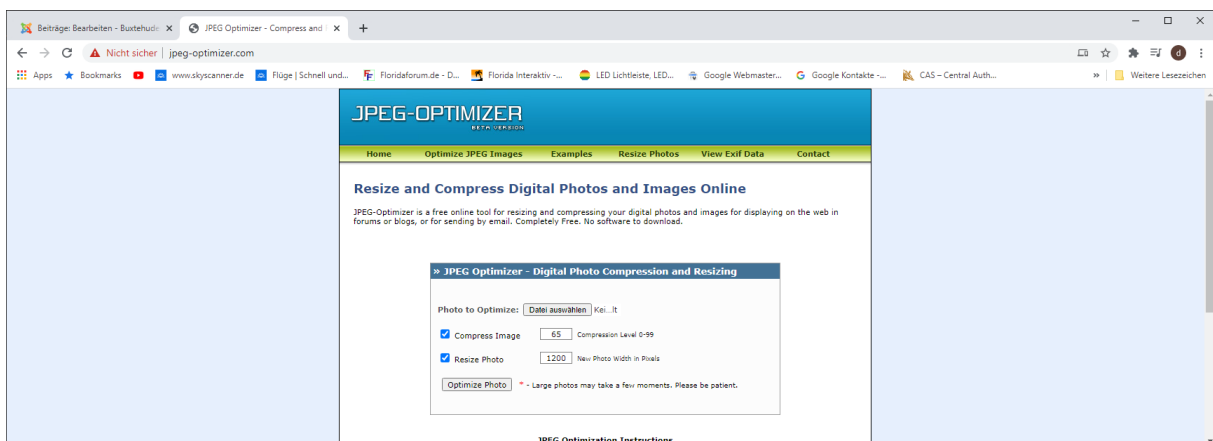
Beiträge: Bearbeiten - Buxtehude ×
JPEG Optimizer - Compress and ×
+

Nicht sicher | jpeg-optimizer.com

Apps
Bookmarks
www.skyscanner.de
Flüge | Schnell und...
Floridaforum.de - D...
Florida Interaktiv -...
LED Lichtleiste, LED...
Google Webmaster...
Google Kontakte -...
CAS – Central Auth...
»
Weitere Lesezeichen

JPEG-OPTIMIZER
BETA VERSION

Home
Optimize JPEG Images
Examples
Resize Photos
View Exif Data
Contact

Resize and Compress Digital Photos and Images Online

JPEG-Optimizer is a free online tool for resizing and compressing your digital photos and images for displaying on the web in forums or blogs, or for sending by email. Completely Free. No software to download.

» JPEG Optimizer - Digital Photo Compression and Resizing

Photo to Optimize: Datei auswählen Kei...lt

Compress Image 65 Compression Level 0-99

Resize Photo 1200 New Photo Width in Pixels

Optimize Photo * - Large photos may take a few moments. Please be patient.

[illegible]